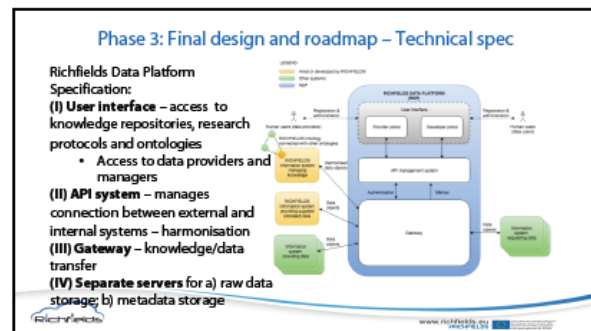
Phase 3: Final design and roadmap – Technical spec

Richfields Data Platform Specification:
(I) User interface – access to knowledge repositories, research protocols and ontologies
• Access to data providers and managers
(II) API system – manages connection between external and internal systems – harmonisation
(III) Gateway – knowledge/data transfer
(IV) Separate servers for a) raw data storage; b) metadata storage

LEGEND
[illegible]
Other systems
RDP

RICHFIELDS DATA PLATFORM (RDP)
User interface
Provider portal
Developer portal
Registration & authentication
Registration & authentication
Human users (data providers)
Human users (data users)
Enrichment ontology connected with other ontologies
RICHFIELDS information system managing knowledge
Harmonised data objects
API management system
Authorisation
Mirror
RICHFIELDS information system providing supported (metadata) data
Data objects
Gateway
Information system providing data
Data objects
Data objects
Information system requesting data

Richfields
www.richfields.eu